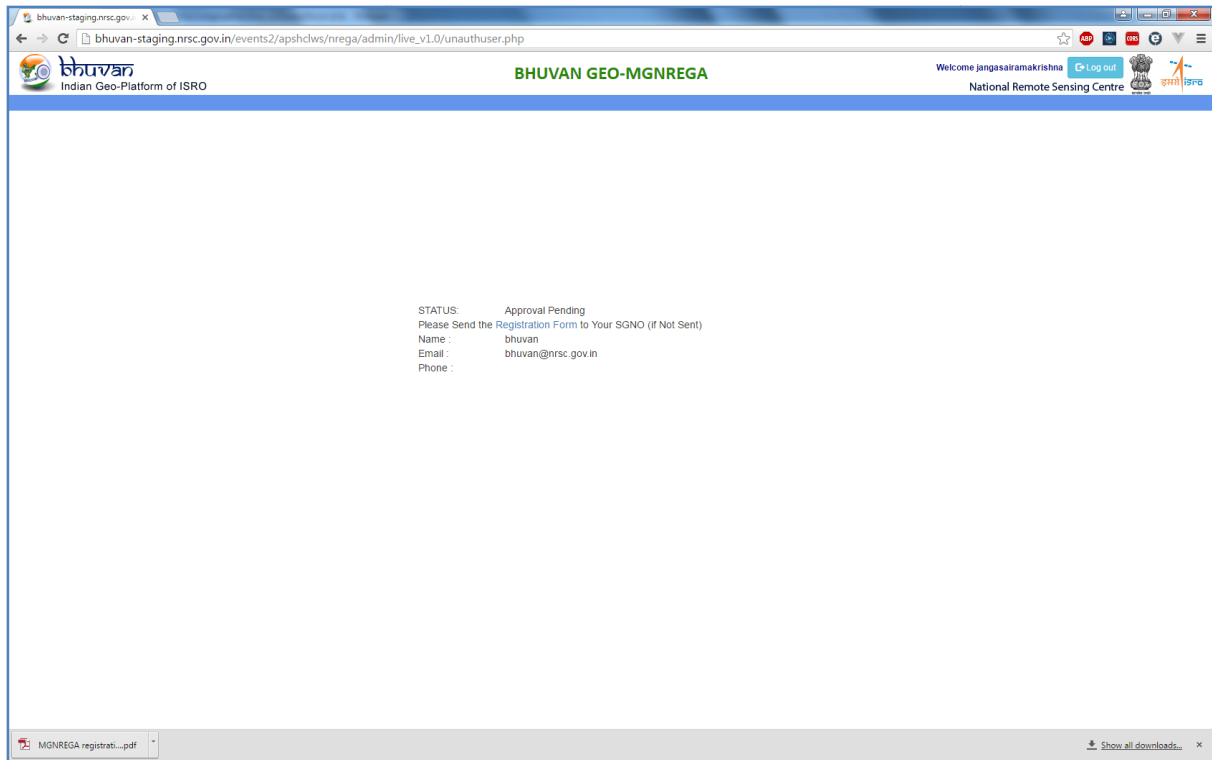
bhuvan-staging.nrsc.gov.i ×

bhuvan-staging.nrsc.gov.in/events2/apshclws/nrega/admin/live_v1.0/unauthuser.php

ABP

bhuvan
Indian Geo-Platform of ISRO

BHUVAN GEO-MGNREGA

Welcome jangasairamakrishna Log out
National Remote Sensing Centre

इसरो isro

STATUS: Approval Pending
Please Send the Registration Form to Your SGNO (if Not Sent)
Name : bhuvan
Email : bhuvan@nrsc.gov.in
Phone :

MGNREGA registrati....pdf

Show all downloads... ×